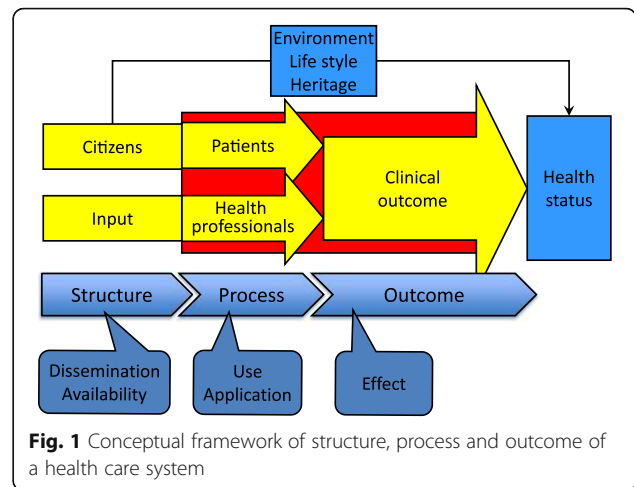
Environment
Life style
Heritage

Citizens

Patients

Input

Health professionals

Clinical outcome

Health status

Structure

Process

Outcome

Dissemination
Availability

Use
Application

Effect

**Fig. 1** Conceptual framework of structure, process and outcome of a health care system